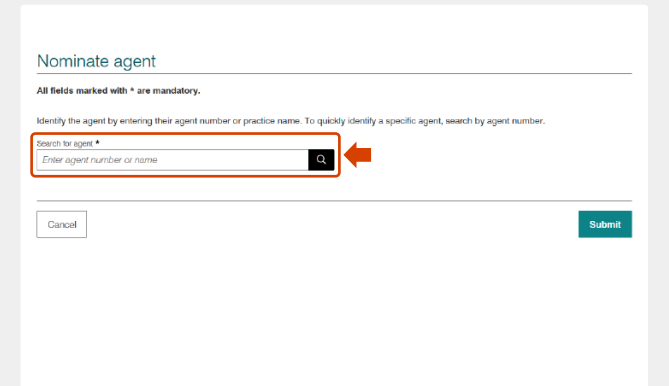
Nominate agent

All fields marked with * are mandatory.

Identify the agent by entering their agent number or practice name. To quickly identify a specific agent, search by agent number.

Search for agent *

Enter agent number or name

Cancel

Submit